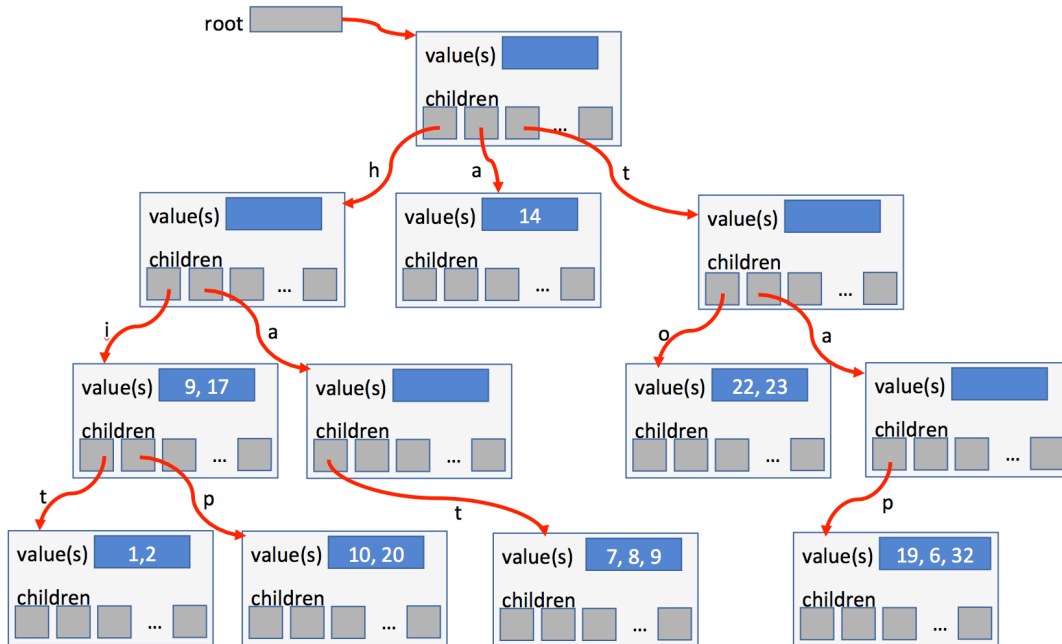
root

value(s)
children
...

h
a
t

value(s)
children
...

value(s) 14
children
...

value(s)
children
...

i
a
o
a

value(s) 9, 17
children
...

value(s)
children
...

value(s) 22, 23
children
...

value(s)
children
...

t
p
t
p

value(s) 1,2
children
...

value(s) 10, 20
children
...

value(s) 7, 8, 9
children
...

value(s) 19, 6, 32
children
...